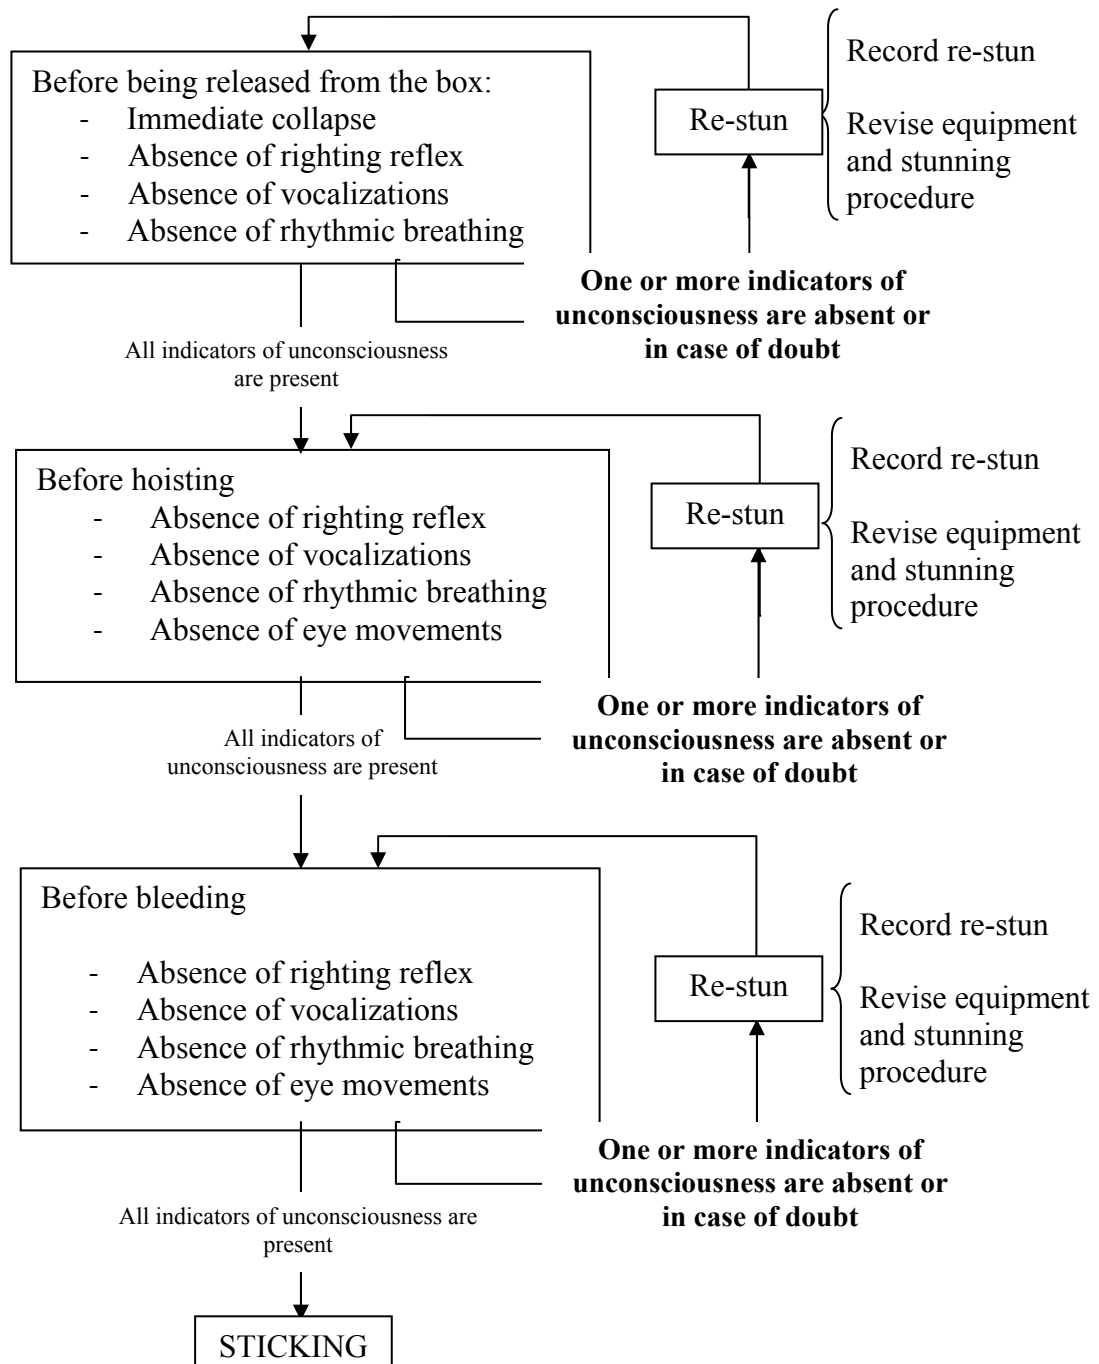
Before being released from the box:
- Immediate collapse
- Absence of righting reflex
- Absence of vocalizations
- Absence of rhythmic breathing

Re-stun

Record re-stun

Revise equipment and stunning procedure

**One or more indicators of unconsciousness are absent or in case of doubt**

All indicators of unconsciousness are present

Before hoisting
- Absence of righting reflex
- Absence of vocalizations
- Absence of rhythmic breathing
- Absence of eye movements

Re-stun

Record re-stun

Revise equipment and stunning procedure

**One or more indicators of unconsciousness are absent or in case of doubt**

All indicators of unconsciousness are present

Before bleeding

- Absence of righting reflex
- Absence of vocalizations
- Absence of rhythmic breathing
- Absence of eye movements

Re-stun

Record re-stun

Revise equipment and stunning procedure

**One or more indicators of unconsciousness are absent or in case of doubt**

All indicators of unconsciousness are present

STICKING